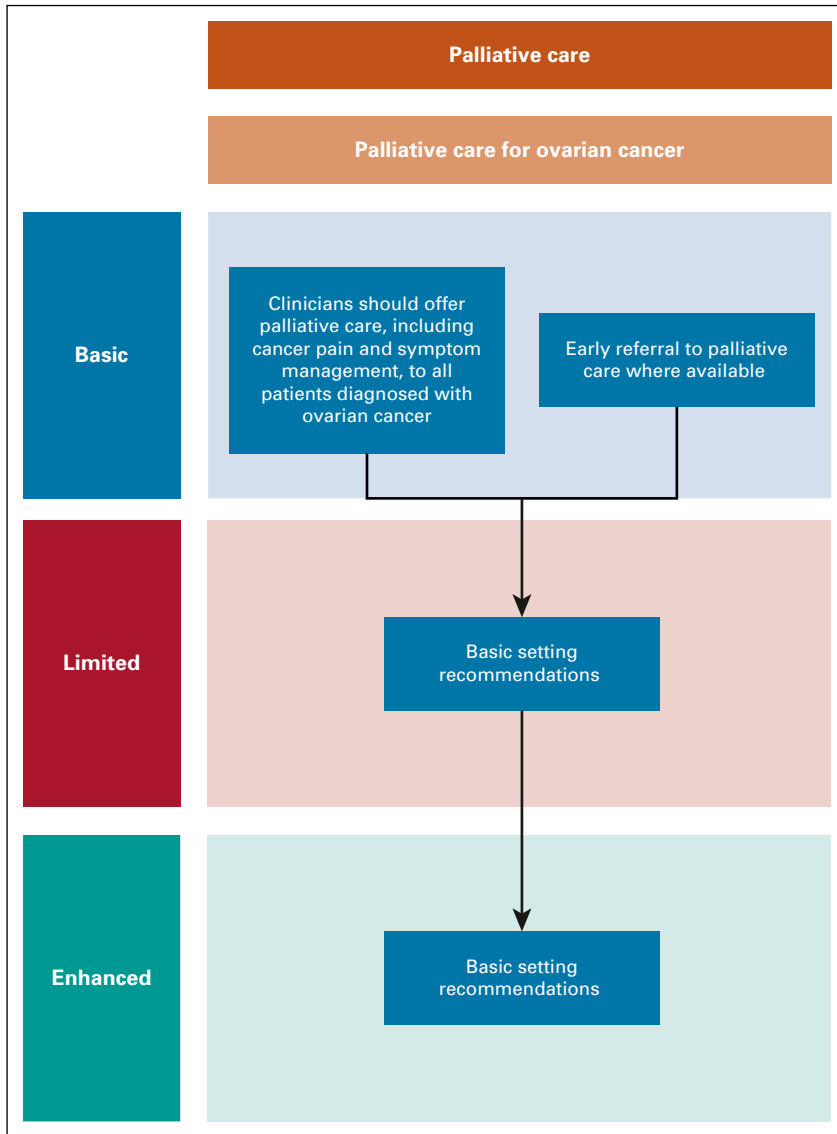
Palliative care

Palliative care for ovarian cancer

Basic

Clinicians should offer palliative care, including cancer pain and symptom management, to all patients diagnosed with ovarian cancer

Early referral to palliative care where available

Limited

Basic setting recommendations

Enhanced

Basic setting recommendations